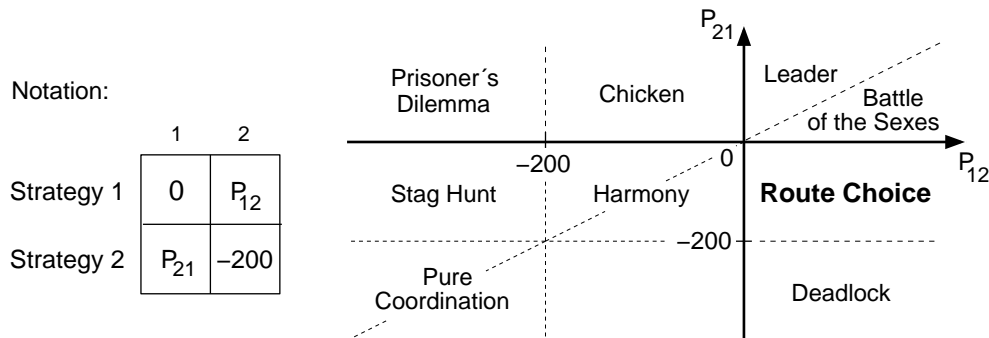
Notation:

| | 1 | 2 |
|---|---|---|
| Strategy 1 | 0 | $P_{12}$ |
| Strategy 2 | $P_{21}$ | –200 |

$P_{21}$

Prisoner´s Dilemma

Chicken

Leader

Battle of the Sexes

–200

0

$P_{12}$

Stag Hunt

Harmony

**Route Choice**

–200

Pure Coordination

Deadlock